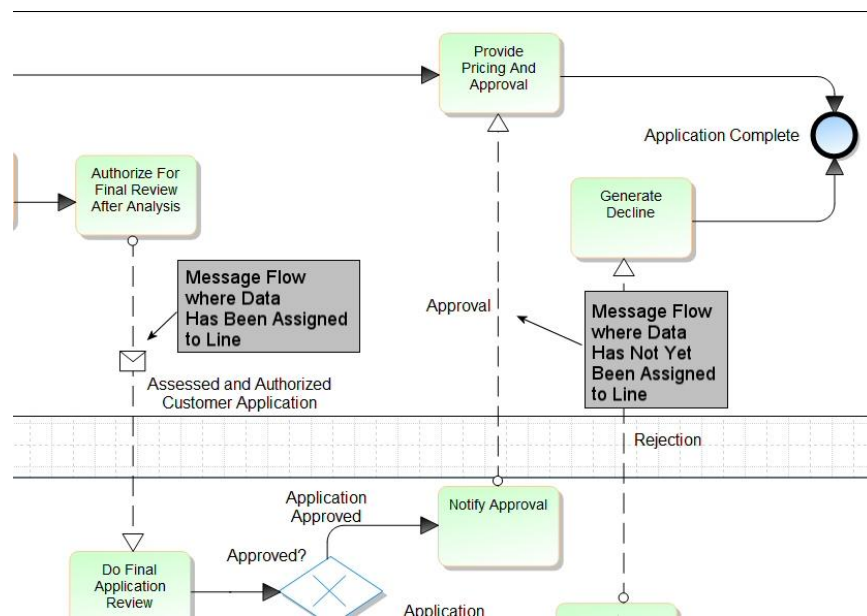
Provide Pricing And Approval

Application Complete

Authorize For Final Review After Analysis

Generate Decline

Message Flow where Data Has Been Assigned to Line

Approval

Message Flow where Data Has Not Yet Been Assigned to Line

Assessed and Authorized Customer Application

Rejection

Application Approved

Notify Approval

Approved?

Do Final Application Review

Application